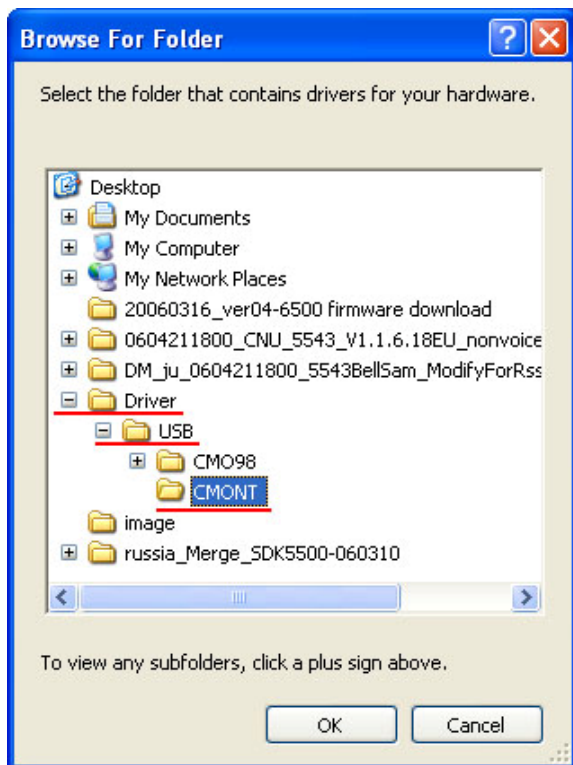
Browse For Folder

Select the folder that contains drivers for your hardware.

Desktop
My Documents
My Computer
My Network Places
20060316_ver04-6500 firmware download
0604211800_CNU_5543_V1.1.6.18EU_nonvoice
DM_ju_0604211800_5543BellSam_ModifyForRss
Driver
USB
CMO98
CMONT
image
russia_Merge_SDK5500-060310

To view any subfolders, click a plus sign above.

OK
Cancel